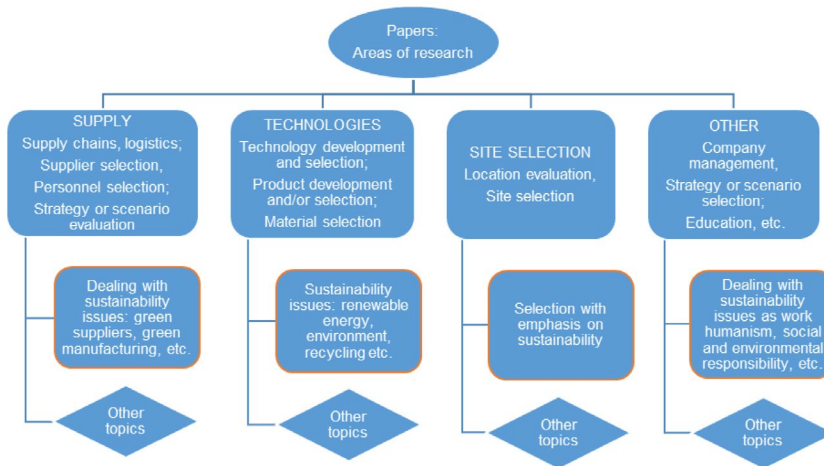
Papers:
Areas of research

SUPPLY
Supply chains, logistics;
Supplier selection,
Personnel selection;
Strategy or scenario evaluation

Dealing with sustainability issues: green suppliers, green manufacturing, etc.

Other topics

TECHNOLOGIES
Technology development and selection;
Product development and/or selection;
Material selection

Sustainability issues: renewable energy, environment, recycling etc.

Other topics

SITE SELECTION
Location evaluation,
Site selection

Selection with emphasis on sustainability

Other topics

OTHER
Company management,
Strategy or scenario selection;
Education, etc.

Dealing with sustainability issues as work humanism, social and environmental responsibility, etc.

Other topics